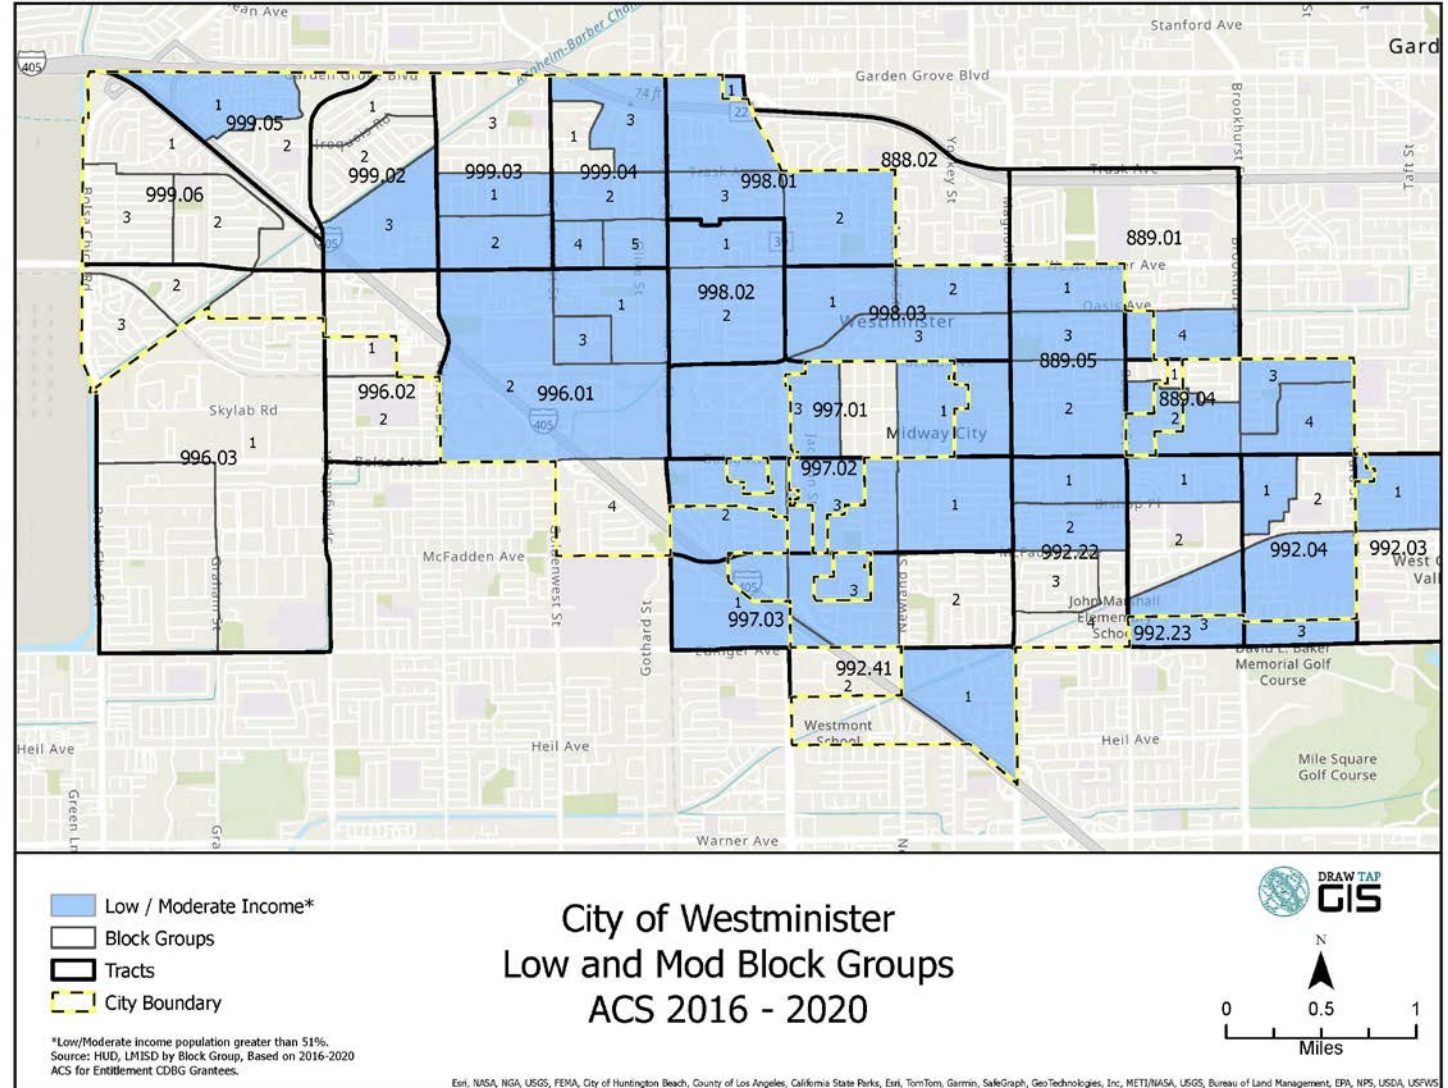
ean Ave
405
Anaheim-Barber City
Stanford Ave
Gard
Garden Grove Blvd
Garden Grove Blvd
1
999.05
2
1
1
Iroquois Rd
2
999.02
3
1
3
74 ft
3
1
22
999.06
Bolsa Chica Rd
3
2
3
999.03
1
2
999.04
2
4
5
Trask Ave
998.01
3
1
888.02
2
Yockey St
Magnolia
Trask Ave
Brookhurst
Taft St
889.01
Westminster Ave
2
3
1
996.02
2
Skylab Rd
1
996.03
Bolsa Ave
Beach Blvd
2
996.01
405
1
3
998.02
2
1
998.03
Westminster
3
2
1
Oasis Ave
3
889.05
4
1
889.04
2
3
4
3
997.01
1
Midway City
997.02
3
1
1
1
Bishop Pl
2
1
2
1
2
4
McFadden Ave
Edenwest St
Gothard St
Graham St
Bolsa Chica St
2
3
997.03
1
405
Edinger Ave
3
2
Newland St
992.22
McFadden
3
John Marshall Elementary School
992.23
3
2
992.04
992.03
West
Vall
3
David L. Baker Memorial Golf Course
992.41
2
1
Westmont School
Heil Ave
Heil Ave
Heil Ave
Mile Square Golf Course
Green Ln
Gra
Warner Ave

Low / Moderate Income*
Block Groups
Tracts
City Boundary

City of Westminister
Low and Mod Block Groups
ACS 2016 - 2020

DRAW TAP GIS

N
0 0.5 1
Miles

*Low/Moderate income population greater than 51%.
Source: HUD, LMISD by Block Group, Based on 2016-2020 ACS for Entitlement CDBG Grantees.

Esri, NASA, NGA, USGS, FEMA, City of Huntington Beach, County of Los Angeles, California State Parks, Esri, TomTom, Garmin, SafeGraph, GeoTechnologies, Inc, METI/NASA, USGS, Bureau of Land Management, EPA, NPS, USDA, USFWS